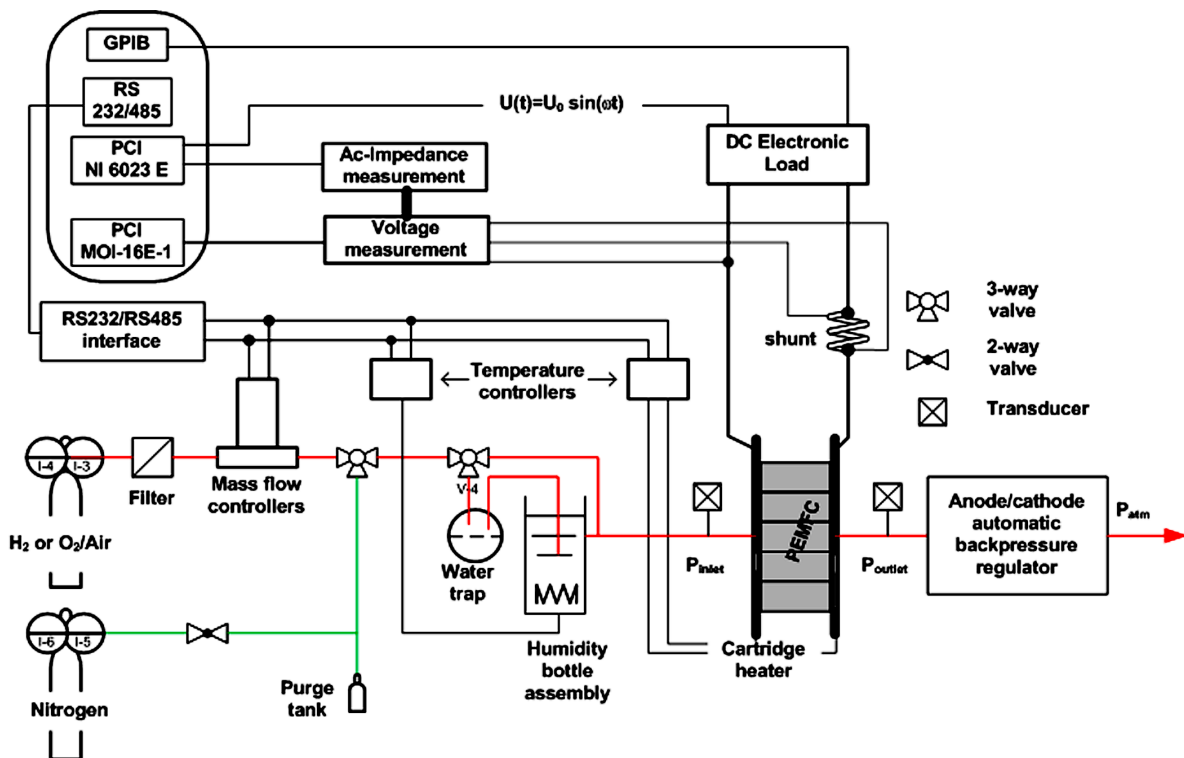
GPIB

RS 232/485

PCI NI 6023 E

PCI MOI-16E-1

$U(t)=U_0 \sin(\omega t)$

Ac-Impedance measurement

Voltage measurement

DC Electronic Load

RS232/RS485 interface

shunt

3-way valve

2-way valve

Transducer

Temperature controllers

I-4

I-3

Filter

Mass flow controllers

V-4

H$_2$ or O$_2$/Air

Water trap

Humidity bottle assembly

P$_{inlet}$

PEMFC

P$_{outlet}$

Anode/cathode automatic backpressure regulator

P$_{atm}$

I-6

I-5

Nitrogen

Purge tank

Cartridge heater